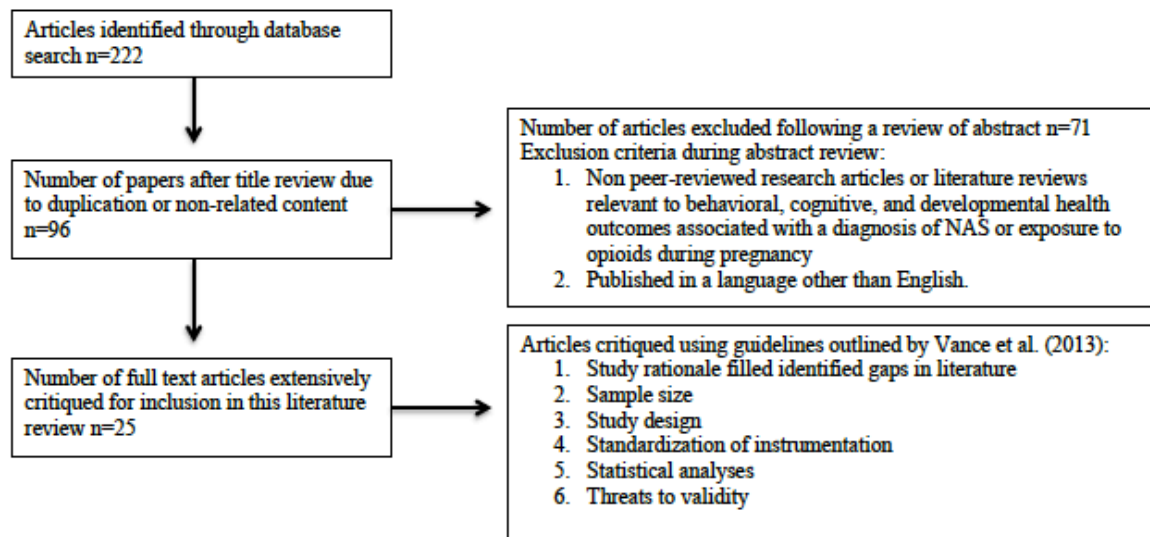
Articles identified through database search n=222

Number of papers after title review due to duplication or non-related content n=96

Number of articles excluded following a review of abstract n=71
Exclusion criteria during abstract review:
1. Non peer-reviewed research articles or literature reviews relevant to behavioral, cognitive, and developmental health outcomes associated with a diagnosis of NAS or exposure to opioids during pregnancy
2. Published in a language other than English.

Number of full text articles extensively critiqued for inclusion in this literature review n=25

Articles critiqued using guidelines outlined by Vance et al. (2013):
1. Study rationale filled identified gaps in literature
2. Sample size
3. Study design
4. Standardization of instrumentation
5. Statistical analyses
6. Threats to validity